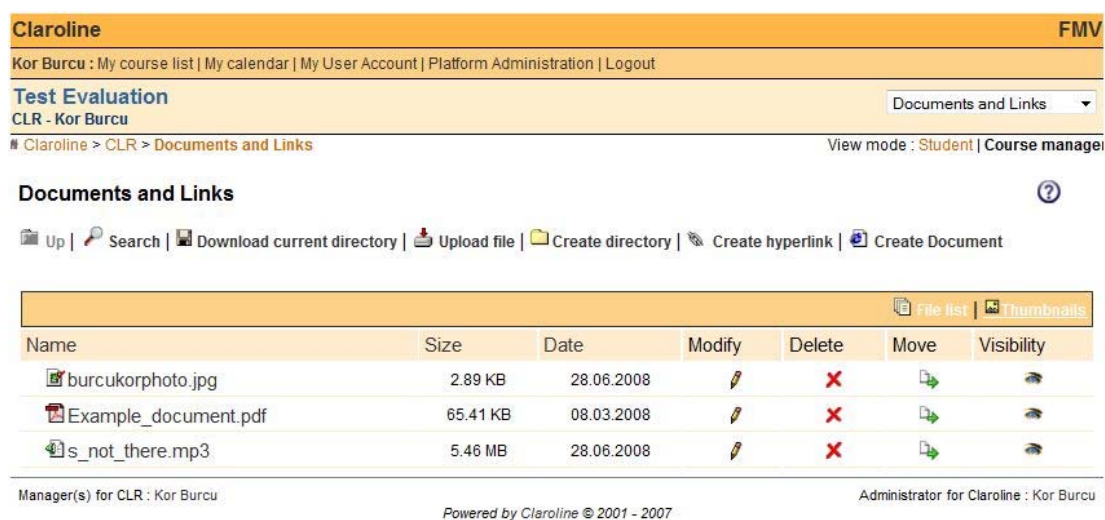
Claroline FMV

Kor Burcu : My course list | My calendar | My User Account | Platform Administration | Logout

Test Evaluation
CLR - Kor Burcu

Documents and Links

Claroline > CLR > Documents and Links

View mode : Student | Course manager

Documents and Links

Up | Search | Download current directory | Upload file | Create directory | Create hyperlink | Create Document

File list | Thumbnails

| Name | Size | Date | Modify | Delete | Move | Visibility |
|---|---|---|---|---|---|---|
| burcukorphoto.jpg | 2.89 KB | 28.06.2008 | | | | |
| Example_document.pdf | 65.41 KB | 08.03.2008 | | | | |
| s_not_there.mp3 | 5.46 MB | 28.06.2008 | | | | |

Manager(s) for CLR : Kor Burcu

Administrator for Claroline : Kor Burcu

Powered by Claroline © 2001 - 2007